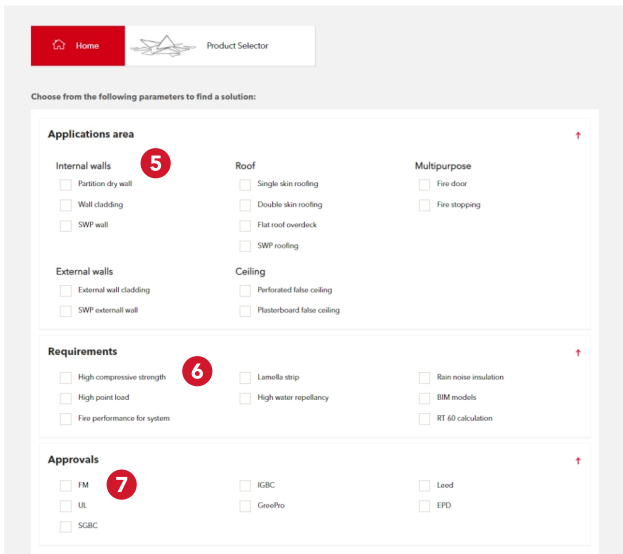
Home

Product Selector

Choose from the following parameters to find a solution:

Applications area

↑

Internal walls

5

Partition dry wall

Wall cladding

SWP wall

Roof

Single skin roofing

Double skin roofing

Flat roof overdeck

SWP roofing

Multipurpose

Fire door

Fire stopping

External walls

External wall cladding

SWP externall wall

Ceiling

Perforated false ceiling

Plasterboard false ceiling

Requirements

↑

6

High compressive strength

High point load

Fire performance for system

Lamella strip

High water repellancy

Rain noise insulation

BIM models

RT 60 calculation

Approvals

↑

7

FM

UL

SGBC

IGBC

GreePro

Leed

EPD